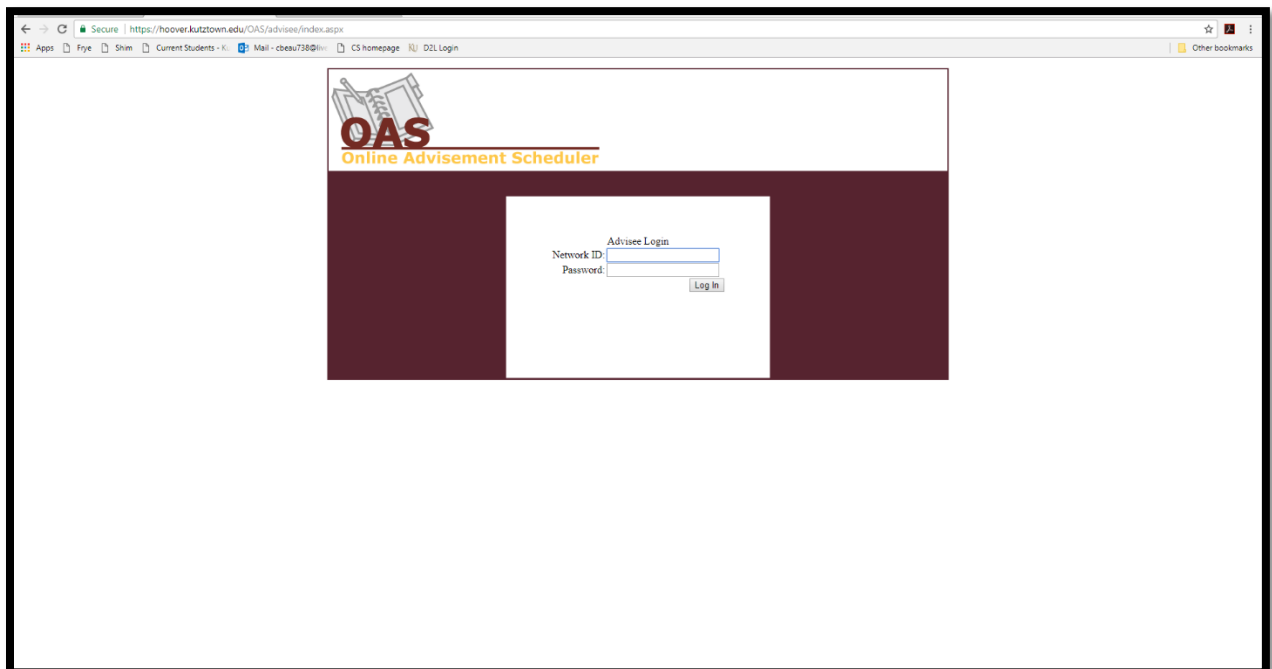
Secure | https://hoover.kutztown.edu/OAS/advisee/index.aspx

Apps Frye Shim Current Students - K Mail - cbeau738@liv CS homepage D2L Login Other bookmarks

OAS
Online Advisement Scheduler

Advisee Login
Network ID:
Password:
Log In